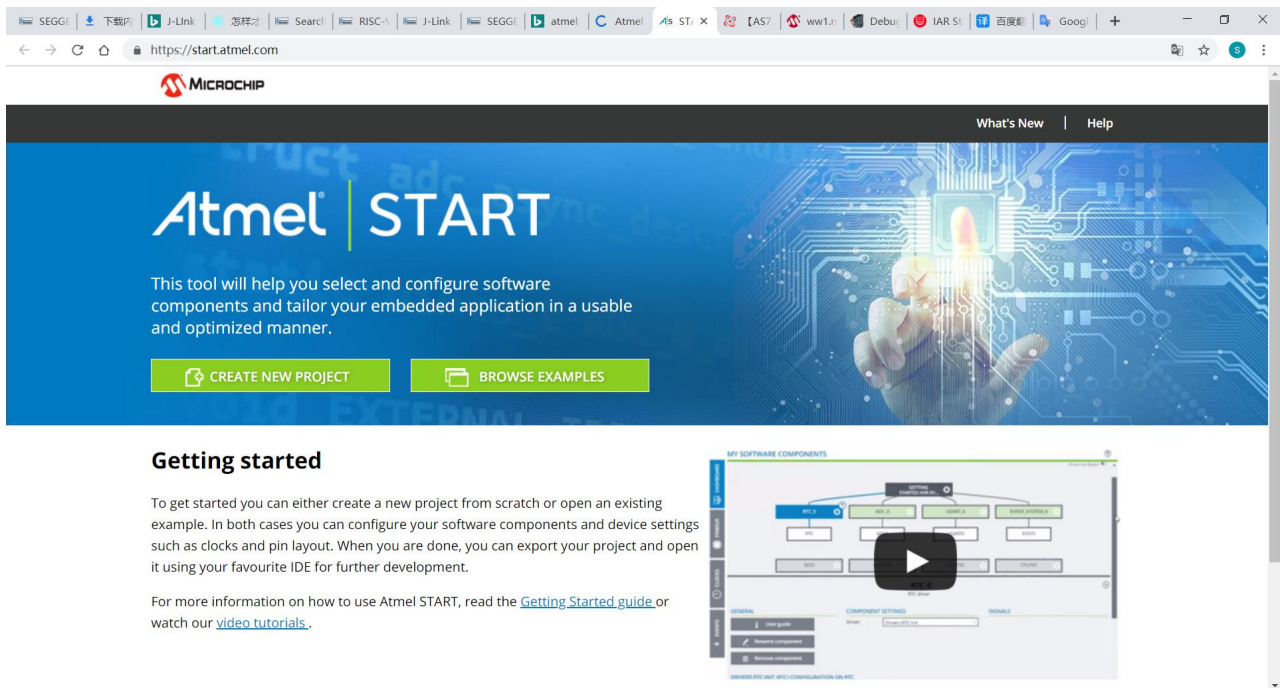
SEGGI | 下载内 | J-Link | 怎样才 | Search | RISC-V | J-Link | SEGGI | atmel | Atmel | STA | 【AS7 | ww1.n | Debug | IAR St | 百度翻 | Googl

https://start.atmel.com

MICROCHIP

What's New | Help

Atmel | START

This tool will help you select and configure software components and tailor your embedded application in a usable and optimized manner.

CREATE NEW PROJECT

BROWSE EXAMPLES

Getting started

To get started you can either create a new project from scratch or open an existing example. In both cases you can configure your software components and device settings such as clocks and pin layout. When you are done, you can export your project and open it using your favourite IDE for further development.

For more information on how to use Atmel START, read the Getting Started guide or watch our video tutorials .

MY SOFTWARE COMPONENTS

GETTING STARTED AVR D...

RTC_0

ADC_0

USART_0

EVENT_SYSTEM_0

RTC_0

RTC driver

GENERAL

User guide

Rename component

Remove component

COMPONENT SETTINGS

Driver

SIGNALS

DRIVER: RTC:INIT (RTC) CONFIGURATION ON RTC